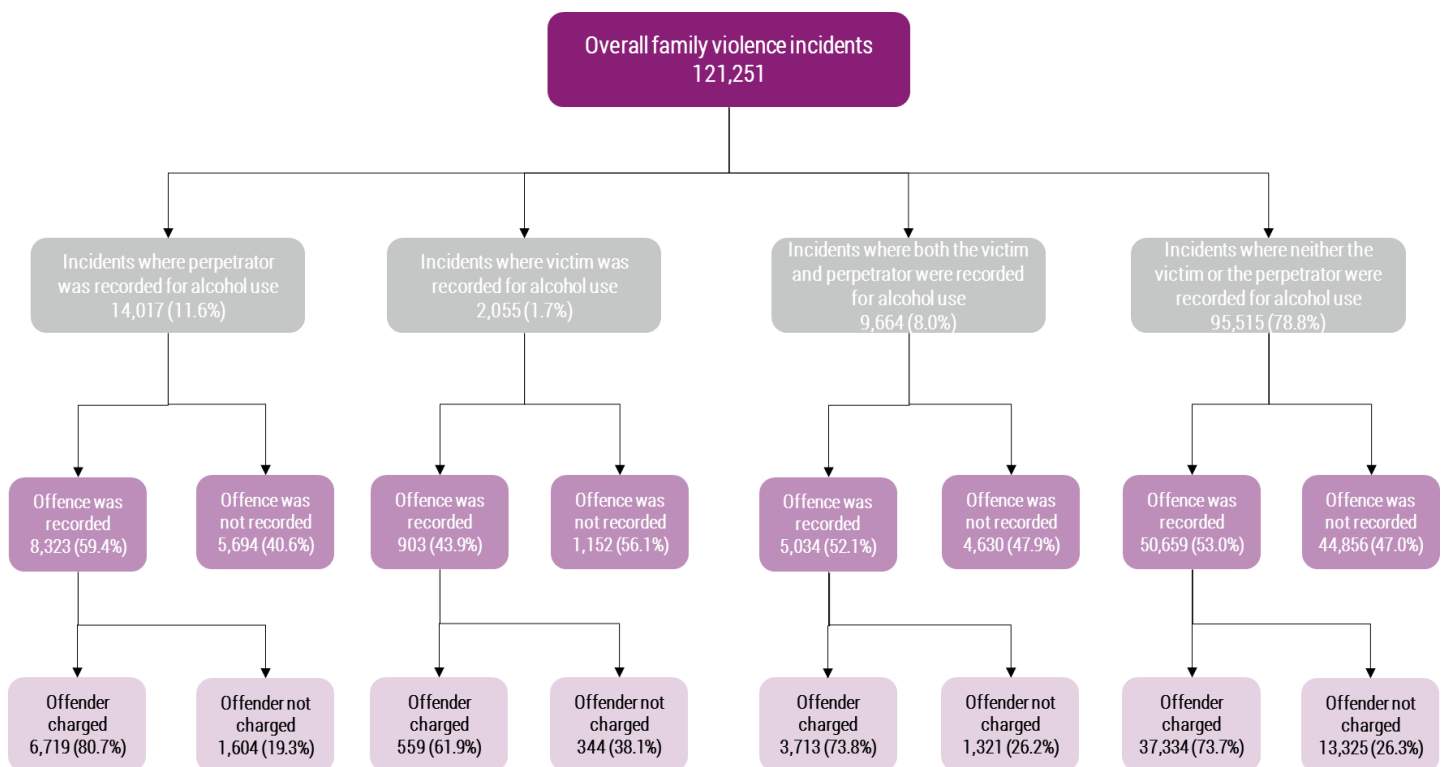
Overall family violence incidents
121,251

Incidents where perpetrator was recorded for alcohol use
14,017 (11.6%)

Incidents where victim was recorded for alcohol use
2,055 (1.7%)

Incidents where both the victim and perpetrator were recorded for alcohol use
9,664 (8.0%)

Incidents where neither the victim or the perpetrator were recorded for alcohol use
95,515 (78.8%)

Offence was recorded
8,323 (59.4%)

Offence was not recorded
5,694 (40.6%)

Offence was recorded
903 (43.9%)

Offence was not recorded
1,152 (56.1%)

Offence was recorded
5,034 (52.1%)

Offence was not recorded
4,630 (47.9%)

Offence was recorded
50,659 (53.0%)

Offence was not recorded
44,856 (47.0%)

Offender charged
6,719 (80.7%)

Offender not charged
1,604 (19.3%)

Offender charged
559 (61.9%)

Offender not charged
344 (38.1%)

Offender charged
3,713 (73.8%)

Offender not charged
1,321 (26.2%)

Offender charged
37,334 (73.7%)

Offender not charged
13,325 (26.3%)